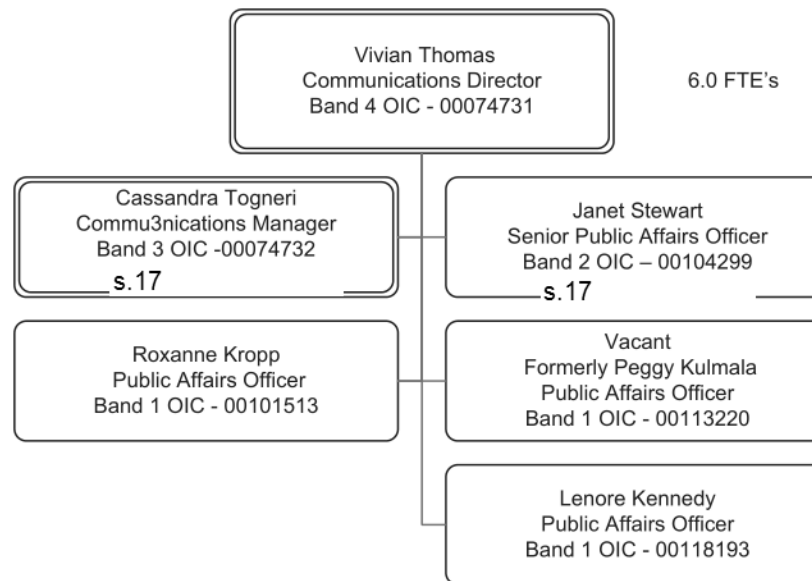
Vivian Thomas
Communications Director
Band 4 OIC - 00074731

6.0 FTE's

Cassandra Togneri
Commu3nications Manager
Band 3 OIC -00074732
s.17

Janet Stewart
Senior Public Affairs Officer
Band 2 OIC – 00104299
s.17

Roxanne Kropp
Public Affairs Officer
Band 1 OIC - 00101513

Vacant
Formerly Peggy Kulmala
Public Affairs Officer
Band 1 OIC - 00113220

Lenore Kennedy
Public Affairs Officer
Band 1 OIC - 00118193